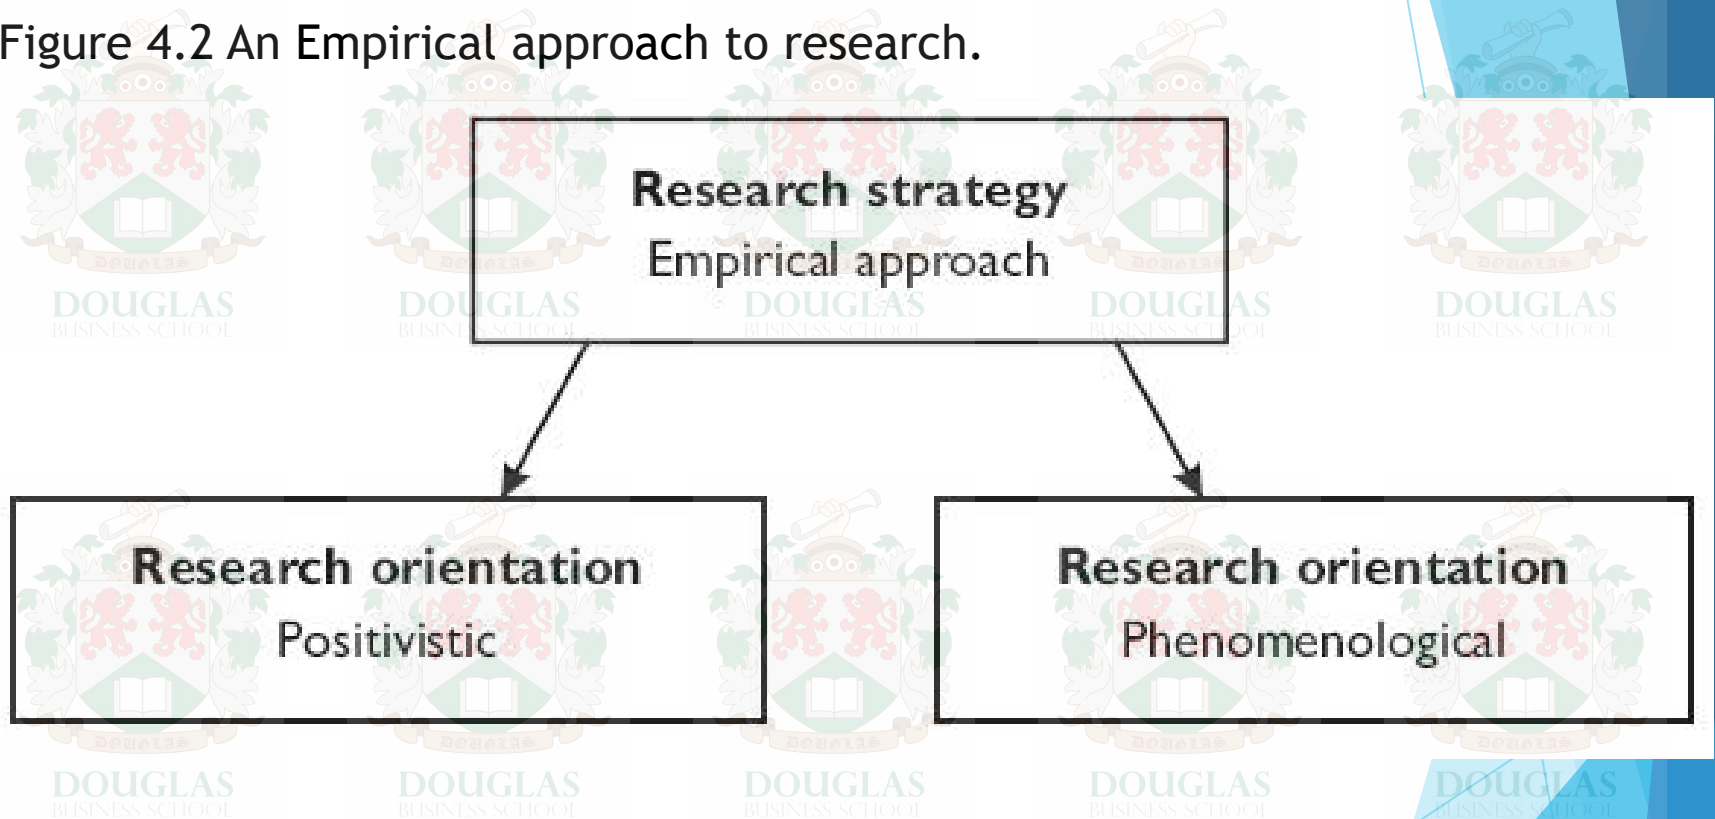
Figure 4.2 An Empirical approach to research.

Research strategy
Empirical approach

Research orientation
Positivistic

Research orientation
Phenomenological

DOUGLAS
BUSINESS SCHOOL

DOUGLAS
BUSINESS SCHOOL

DOUGLAS
BUSINESS SCHOOL

DOUGLAS
BUSINESS SCHOOL

DOUGLAS
BUSINESS SCHOOL

DOUGLAS
BUSINESS SCHOOL

DOUGLAS
BUSINESS SCHOOL

DOUGLAS
BUSINESS SCHOOL

DOUGLAS
BUSINESS SCHOOL

DOUGLAS
BUSINESS SCHOOL